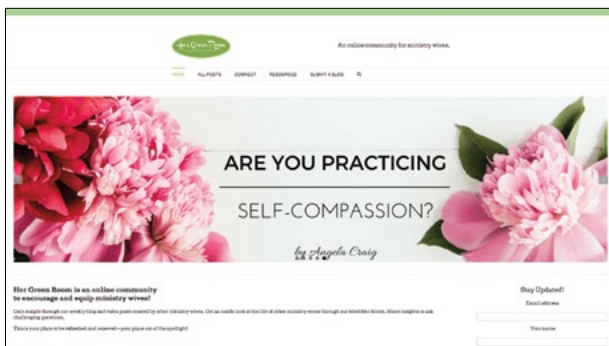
Her Green Room

An online community for ministry wives.

HOME ALL POSTS CONNECT RESOURCES SUBMIT A BLOG

ARE YOU PRACTICING

SELF-COMPASSION?

by Angela Craig

Her Green Room is an online community to encourage and equip ministry wives!

Gain insight through our weekly blog and video posts created by other ministry wives. Get an inside look at the life of other ministry wives through our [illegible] Stories. Share insights or ask challenging questions.

This is your place to be refreshed and renewed – your place out of the spotlight!

Stay Updated!

Email address

Your name